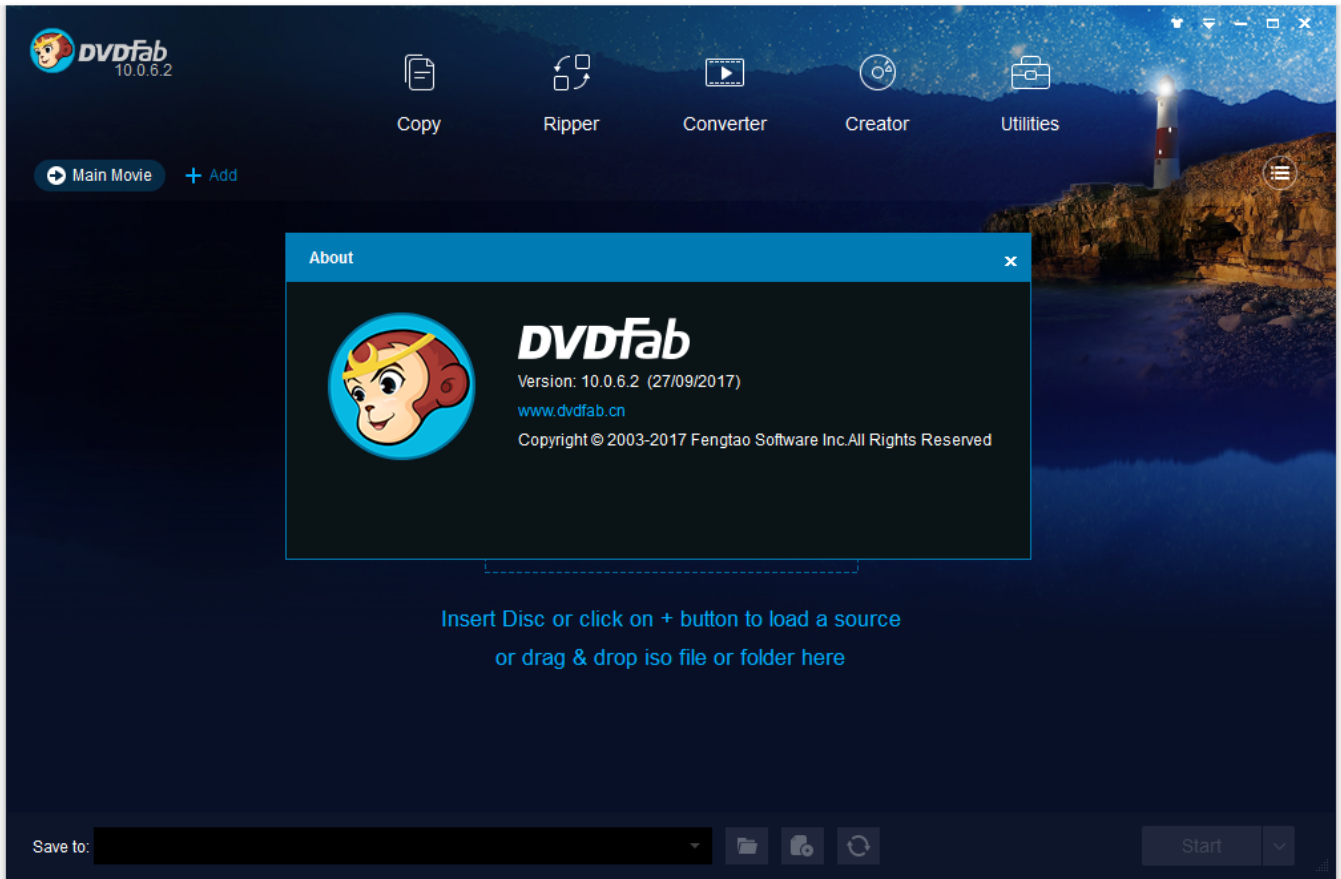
DVDFab
10.0.6.2

Copy
Ripper
Converter
Creator
Utilities

Main Movie
+ Add

About

DVDFab
Version: 10.0.6.2 (27/09/2017)
www.dvdfab.cn
Copyright © 2003-2017 Fengtao Software Inc.All Rights Reserved

Insert Disc or click on + button to load a source
or drag & drop iso file or folder here

Save to:

Start